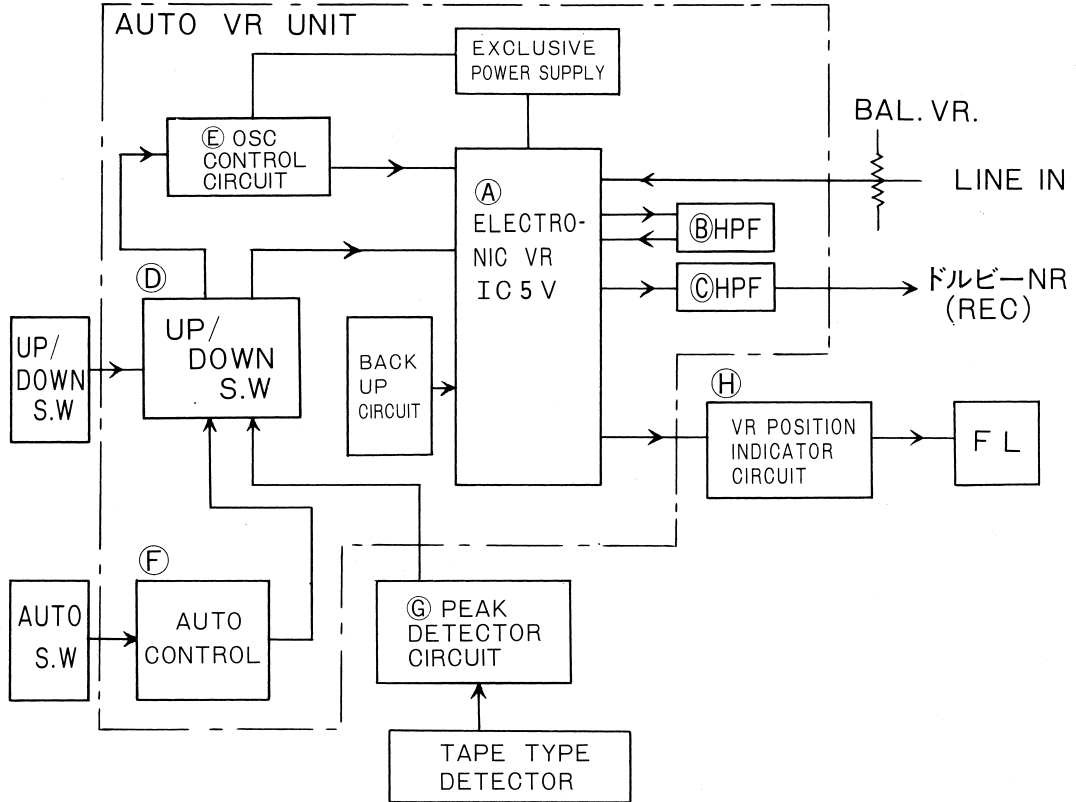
AUTO VR UNIT

EXCLUSIVE POWER SUPPLY

Ⓔ OSC CONTROL CIRCUIT

BAL. VR.

LINE IN

Ⓐ ELECTRONIC VR IC5V

ⒷHPF

ⒸHPF

ドルビーNR (REC)

Ⓓ

UP/ DOWN S.W

UP/ DOWN S.W

BACK UP CIRCUIT

Ⓗ

VR POSITION INDICATOR CIRCUIT

F L

Ⓕ

AUTO S.W

AUTO CONTROL

Ⓖ PEAK DETECTOR CIRCUIT

TAPE TYPE DETECTOR